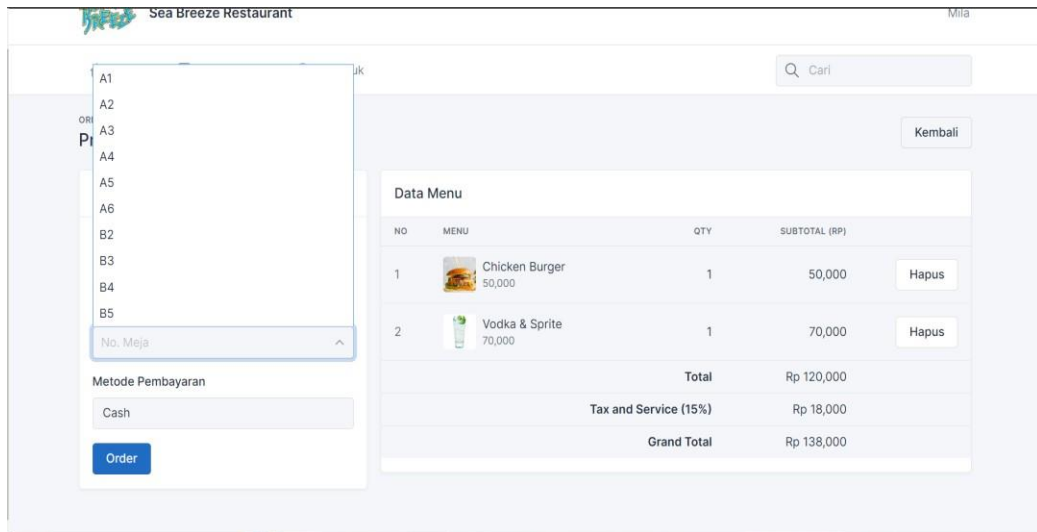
Sea Breeze Restaurant

Mila

uk

Q Cari

A1
A2
A3
A4
A5
A6
B2
B3
B4
B5

ORI
Pr

Kembali

No. Meja

Metode Pembayaran

Cash

Order

Data Menu

| NO | MENU | QTY | SUBTOTAL (RP) | |
|---|---|---|---|---|
| 1 | Chicken Burger 50,000 | 1 | 50,000 | Hapus |
| 2 | Vodka & Sprite 70,000 | 1 | 70,000 | Hapus |
| | | Total | Rp 120,000 | |
| | | Tax and Service (15%) | Rp 18,000 | |
| | | Grand Total | Rp 138,000 | |